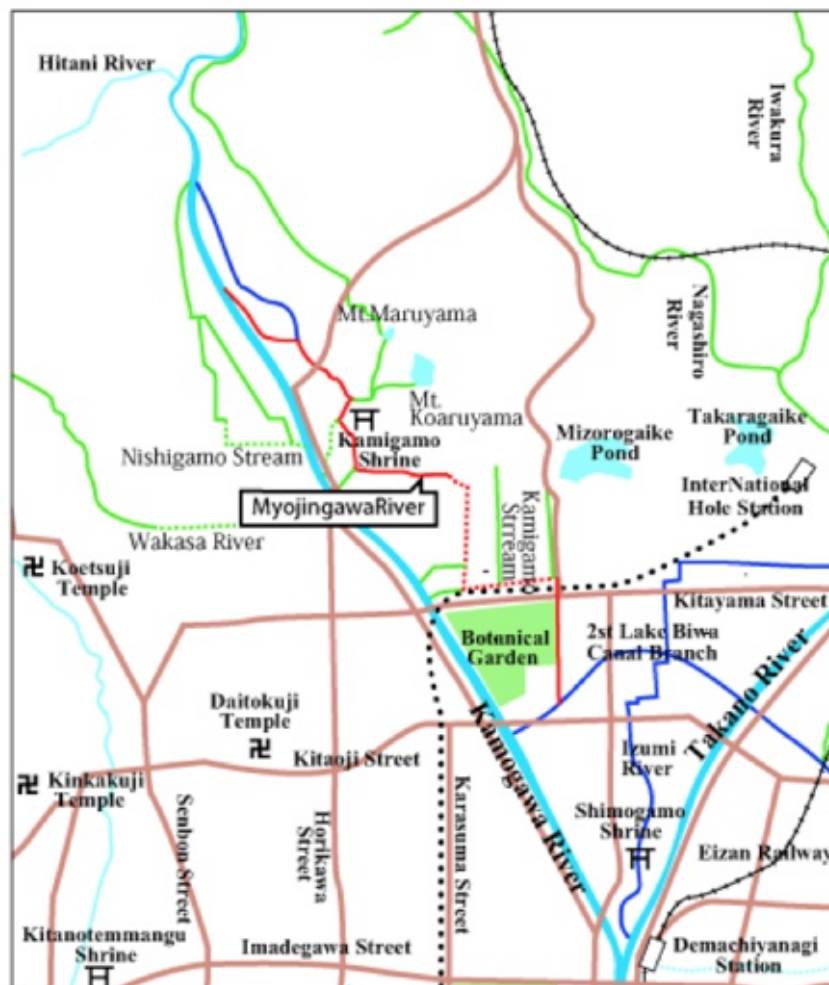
Hitani River

Iwakura River

Mt.Maruyama

Nagashiro River

Mt. Koaruyama

Kamigamo Shrine

Mizorogaike Pond

Takaragaike Pond

Nishigamo Stream

InterNational Hole Station

MyojingawaRiver

Kamigamo Stream

Wakasa River

Koetsuji Temple

Kitayama Street

Botanical Garden

2st Lake Biwa Canal Branch

Takano River

Daitokuji Temple

Kitaoji Street

Izumi River

Kamogawa River

Kinkakuji Temple

Senbon Street

Horikawa Street

Karasuma Street

Shimogamo Shrine

Eizan Railway

Kitanotemmangu Shrine

Imadegawa Street

Demachiyanagi Station